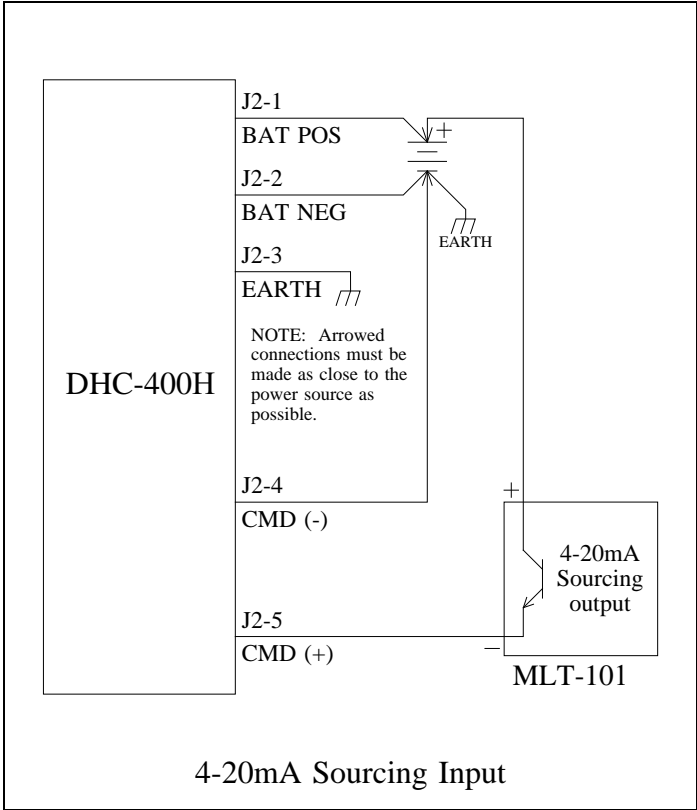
J2-1

BAT POS

+

J2-2

BAT NEG

EARTH

J2-3

EARTH

NOTE: Arrowed connections must be made as close to the power source as possible.

DHC-400H

J2-4

CMD (-)

+

4-20mA Sourcing output

J2-5

CMD (+)

−

MLT-101

4-20mA Sourcing Input